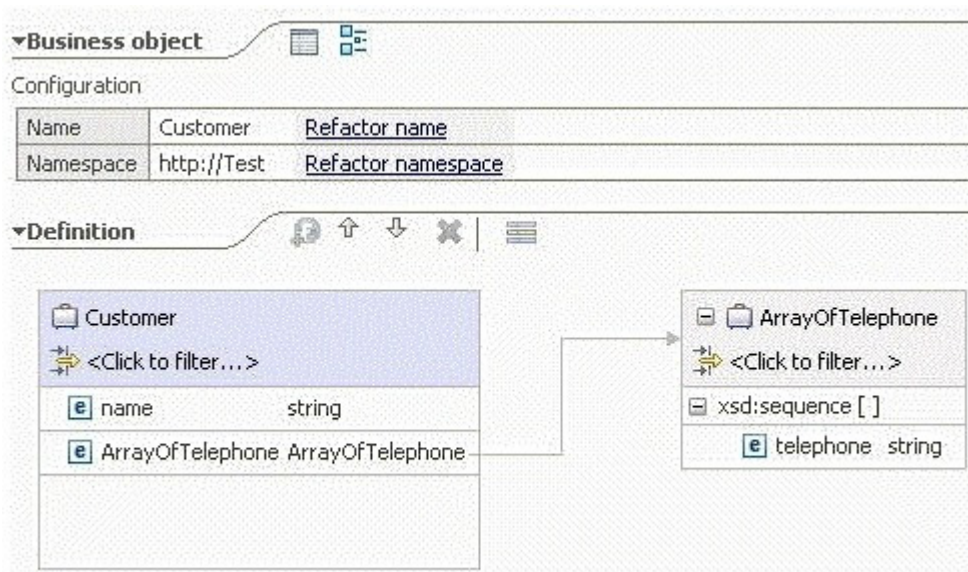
▾Business object

Configuration

| Name | Customer | Refactor name |
|---|---|---|
| Namespace | http://Test | Refactor namespace |

▾Definition

Customer

<Click to filter...>

e name string

e ArrayOfTelephone ArrayOfTelephone

ArrayOfTelephone

<Click to filter...>

xsd:sequence [ ]

e telephone string